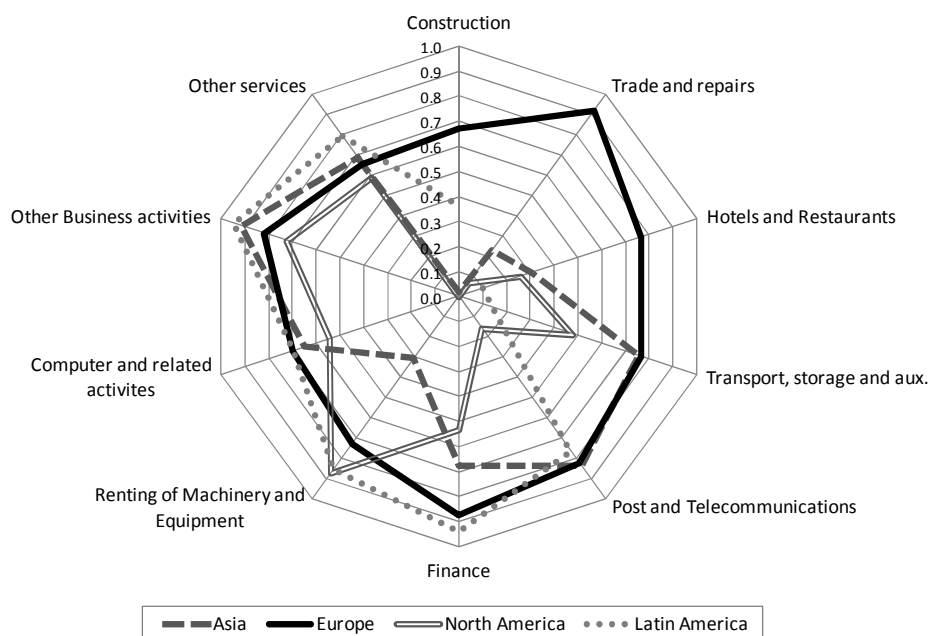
Construction

1.0
0.9
0.8
0.7
0.6
0.5
0.4
0.3
0.2
0.1
0.0

Trade and repairs

Hotels and Restaurants

Transport, storage and aux.

Post and Telecommunications

Finance

Renting of Machinery and Equipment

Computer and related activites

Other Business activities

Other services

Asia
Europe
North America
Latin America